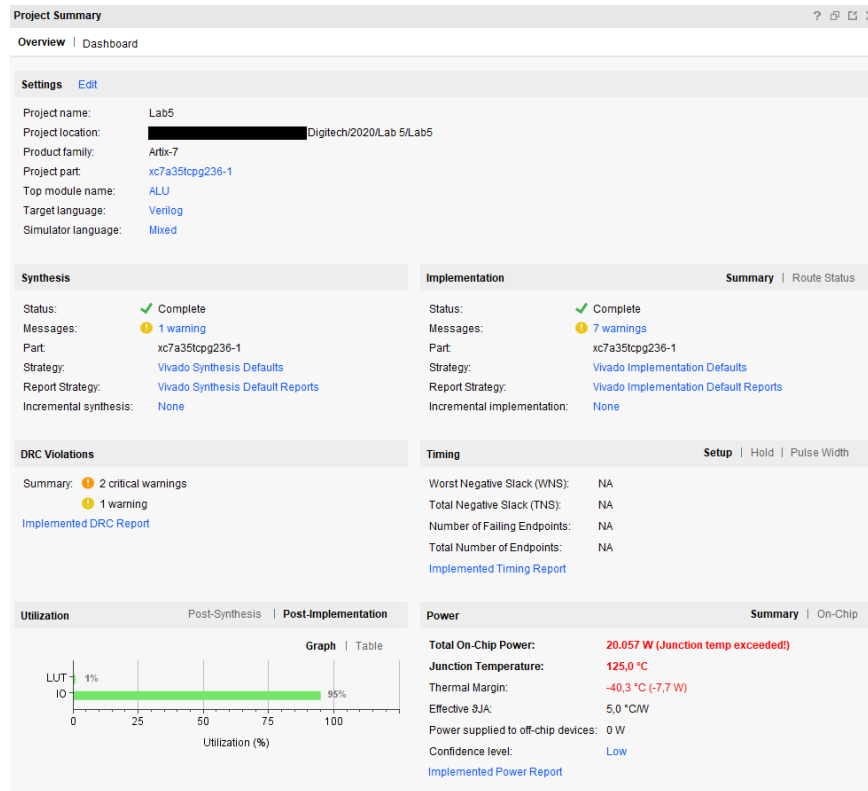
Project Summary ? ⧉ ⧠ ×

Overview | Dashboard

Settings Edit

Project name: Lab5
Project location: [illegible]Digitech/2020/Lab 5/Lab5
Product family: Artix-7
Project part: xc7a35tcpg236-1
Top module name: ALU
Target language: Verilog
Simulator language: Mixed

Synthesis

Status: Complete
Messages: 1 warning
Part: xc7a35tcpg236-1
Strategy: Vivado Synthesis Defaults
Report Strategy: Vivado Synthesis Default Reports
Incremental synthesis: None

Implementation Summary | Route Status

Status: Complete
Messages: 7 warnings
Part: xc7a35tcpg236-1
Strategy: Vivado Implementation Defaults
Report Strategy: Vivado Implementation Default Reports
Incremental implementation: None

DRC Violations

Summary: 2 critical warnings
1 warning
Implemented DRC Report

Timing Setup | Hold | Pulse Width

Worst Negative Slack (WNS): NA
Total Negative Slack (TNS): NA
Number of Failing Endpoints: NA
Total Number of Endpoints: NA
Implemented Timing Report

Utilization Post-Synthesis | Post-Implementation

Graph | Table

LUT 1%
IO 95%
0 25 50 75 100
Utilization (%)

Power Summary | On-Chip

Total On-Chip Power: 20.057 W (Junction temp exceeded!)
Junction Temperature: 125,0 °C
Thermal Margin: -40,3 °C (-7,7 W)
Effective ϑJA: 5,0 °C/W
Power supplied to off-chip devices: 0 W
Confidence level: Low
Implemented Power Report